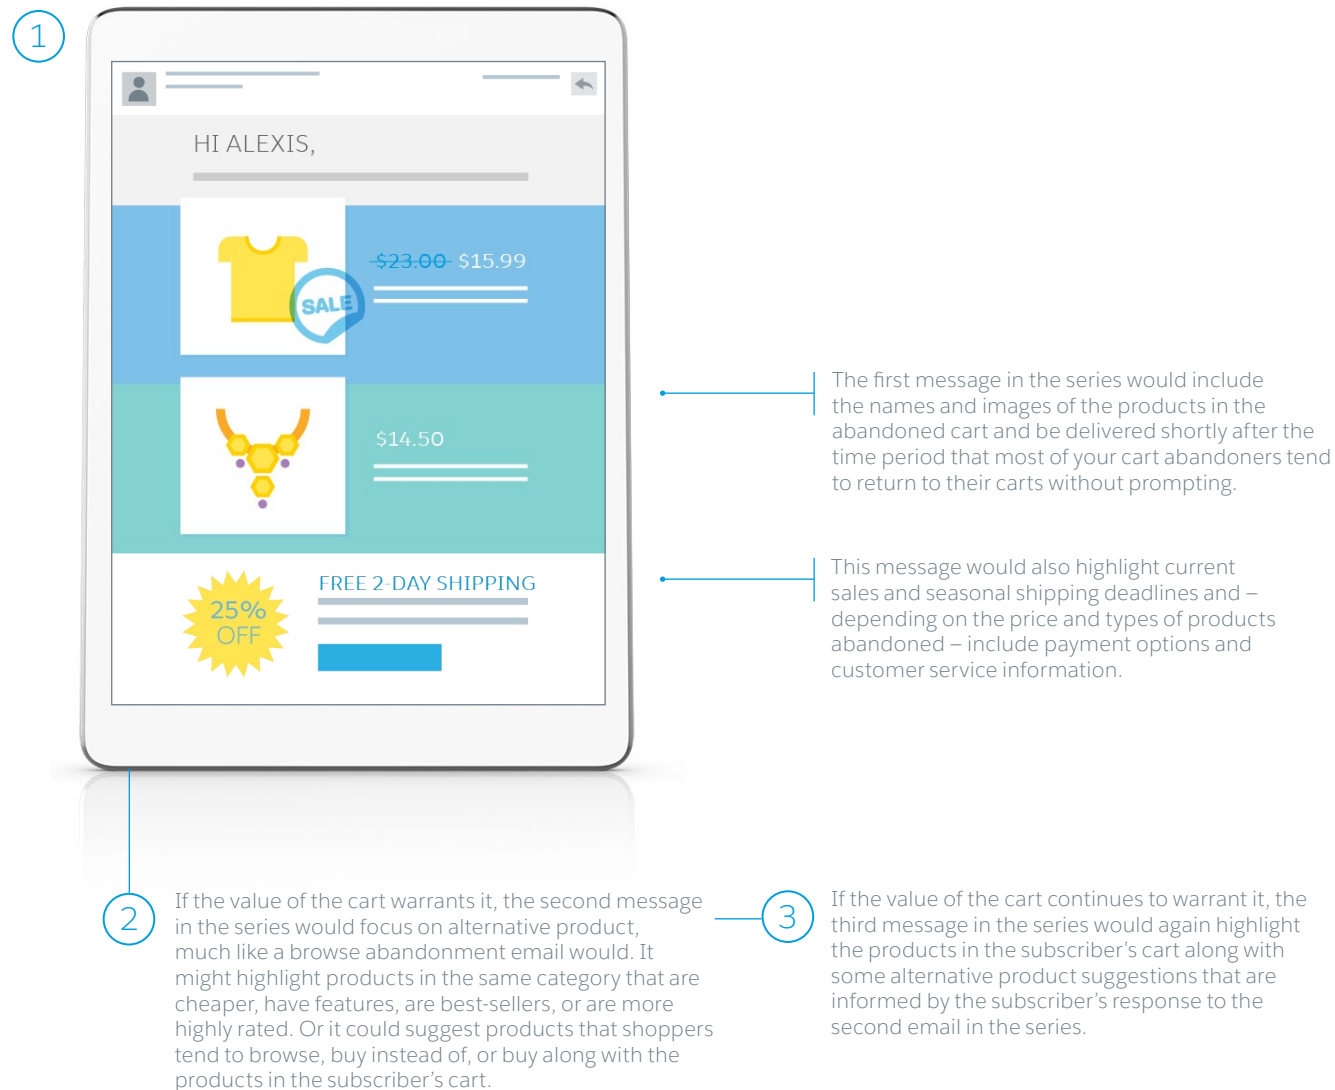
1

HI ALEXIS,

$23.00 $15.99

SALE

$14.50

25% OFF

FREE 2-DAY SHIPPING

The first message in the series would include the names and images of the products in the abandoned cart and be delivered shortly after the time period that most of your cart abandoners tend to return to their carts without prompting.

This message would also highlight current sales and seasonal shipping deadlines and – depending on the price and types of products abandoned – include payment options and customer service information.

2

If the value of the cart warrants it, the second message in the series would focus on alternative product, much like a browse abandonment email would. It might highlight products in the same category that are cheaper, have features, are best-sellers, or are more highly rated. Or it could suggest products that shoppers tend to browse, buy instead of, or buy along with the products in the subscriber's cart.

3

If the value of the cart continues to warrant it, the third message in the series would again highlight the products in the subscriber's cart along with some alternative product suggestions that are informed by the subscriber's response to the second email in the series.